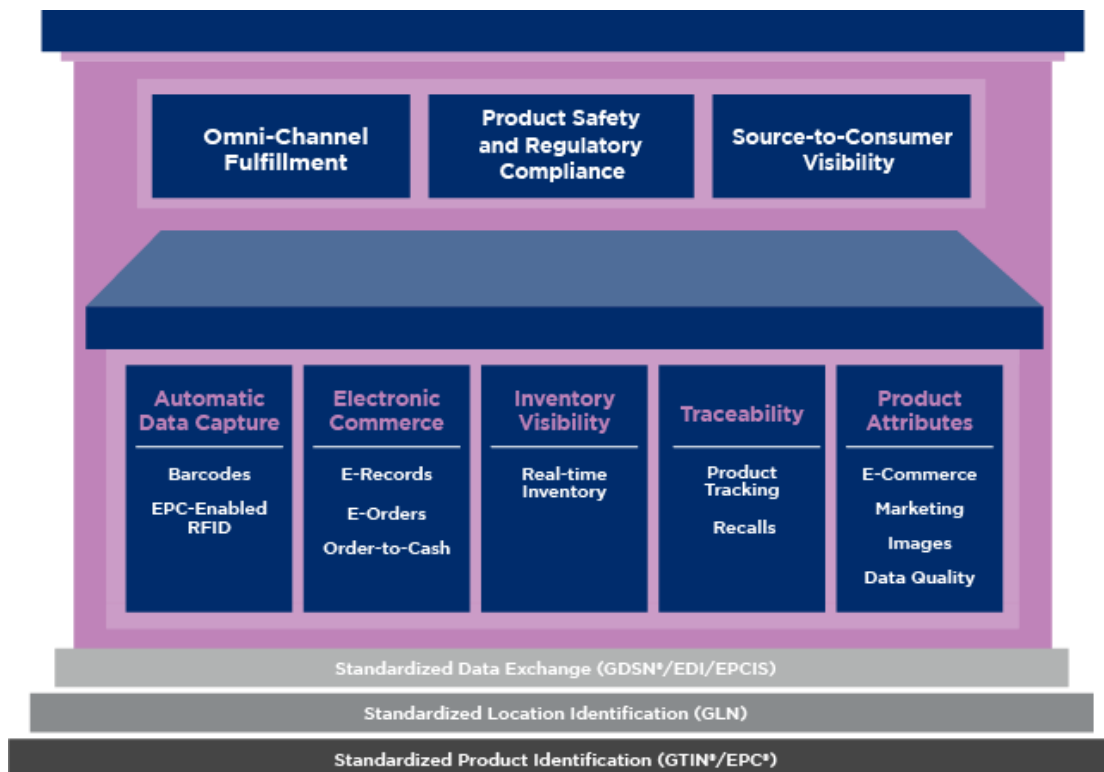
Omni-Channel Fulfillment

Product Safety and Regulatory Compliance

Source-to-Consumer Visibility

Automatic Data Capture

Barcodes

EPC-Enabled RFID

Electronic Commerce

E-Records

E-Orders

Order-to-Cash

Inventory Visibility

Real-time Inventory

Traceability

Product Tracking

Recalls

Product Attributes

E-Commerce

Marketing

Images

Data Quality

Standardized Data Exchange (GDSN®/EDI/EPCIS)

Standardized Location Identification (GLN)

Standardized Product Identification (GTIN®/EPC®)